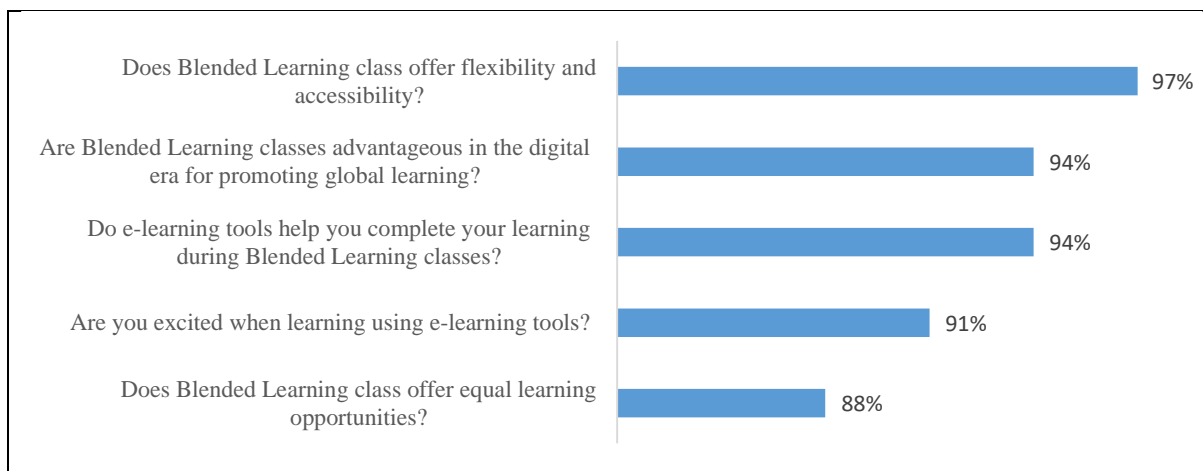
Does Blended Learning class offer flexibility and accessibility?

97%

Are Blended Learning classes advantageous in the digital era for promoting global learning?

94%

Do e-learning tools help you complete your learning during Blended Learning classes?

94%

Are you excited when learning using e-learning tools?

91%

Does Blended Learning class offer equal learning opportunities?

88%